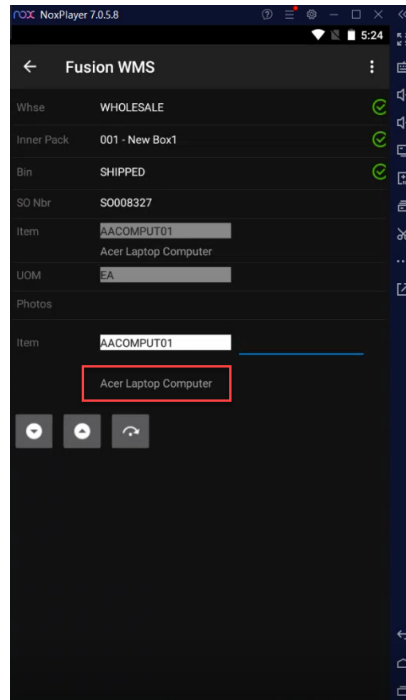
nox NoxPlayer 7.0.5.8

5:24

Fusion WMS

Whse WHOLESALE

Inner Pack 001 - New Box1

Bin SHIPPED

SO Nbr SO008327

Item AACOMPUT01
Acer Laptop Computer

UOM EA

Photos

Item AACOMPUT01

Acer Laptop Computer